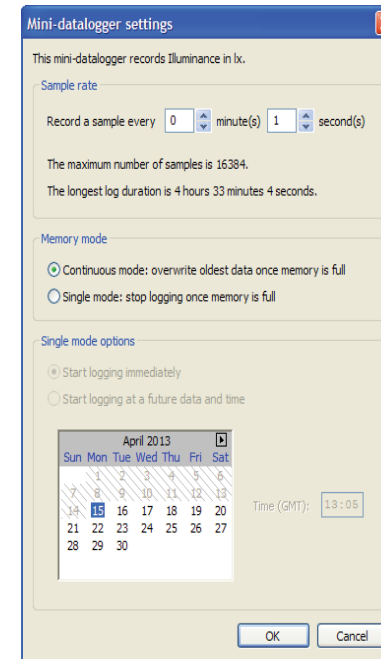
Mini-datalogger settings

This mini-datalogger records Illuminance in lx.

Sample rate

Record a sample every 0 minute(s) 1 second(s)

The maximum number of samples is 16384.

The longest log duration is 4 hours 33 minutes 4 seconds.

Memory mode

Continuous mode: overwrite oldest data once memory is full

Single mode: stop logging once memory is full

Single mode options

Start logging immediately

Start logging at a future data and time

April 2013

| Sun | Mon | Tue | Wed | Thu | Fri | Sat |
|---|---|---|---|---|---|---|
| | 1 | 2 | 3 | 4 | 5 | 6 |
| 7 | 8 | 9 | 10 | 11 | 12 | 13 |
| 14 | 15 | 16 | 17 | 18 | 19 | 20 |
| 21 | 22 | 23 | 24 | 25 | 26 | 27 |
| 28 | 29 | 30 | | | | |

Time (GMT): 13:05

OK Cancel